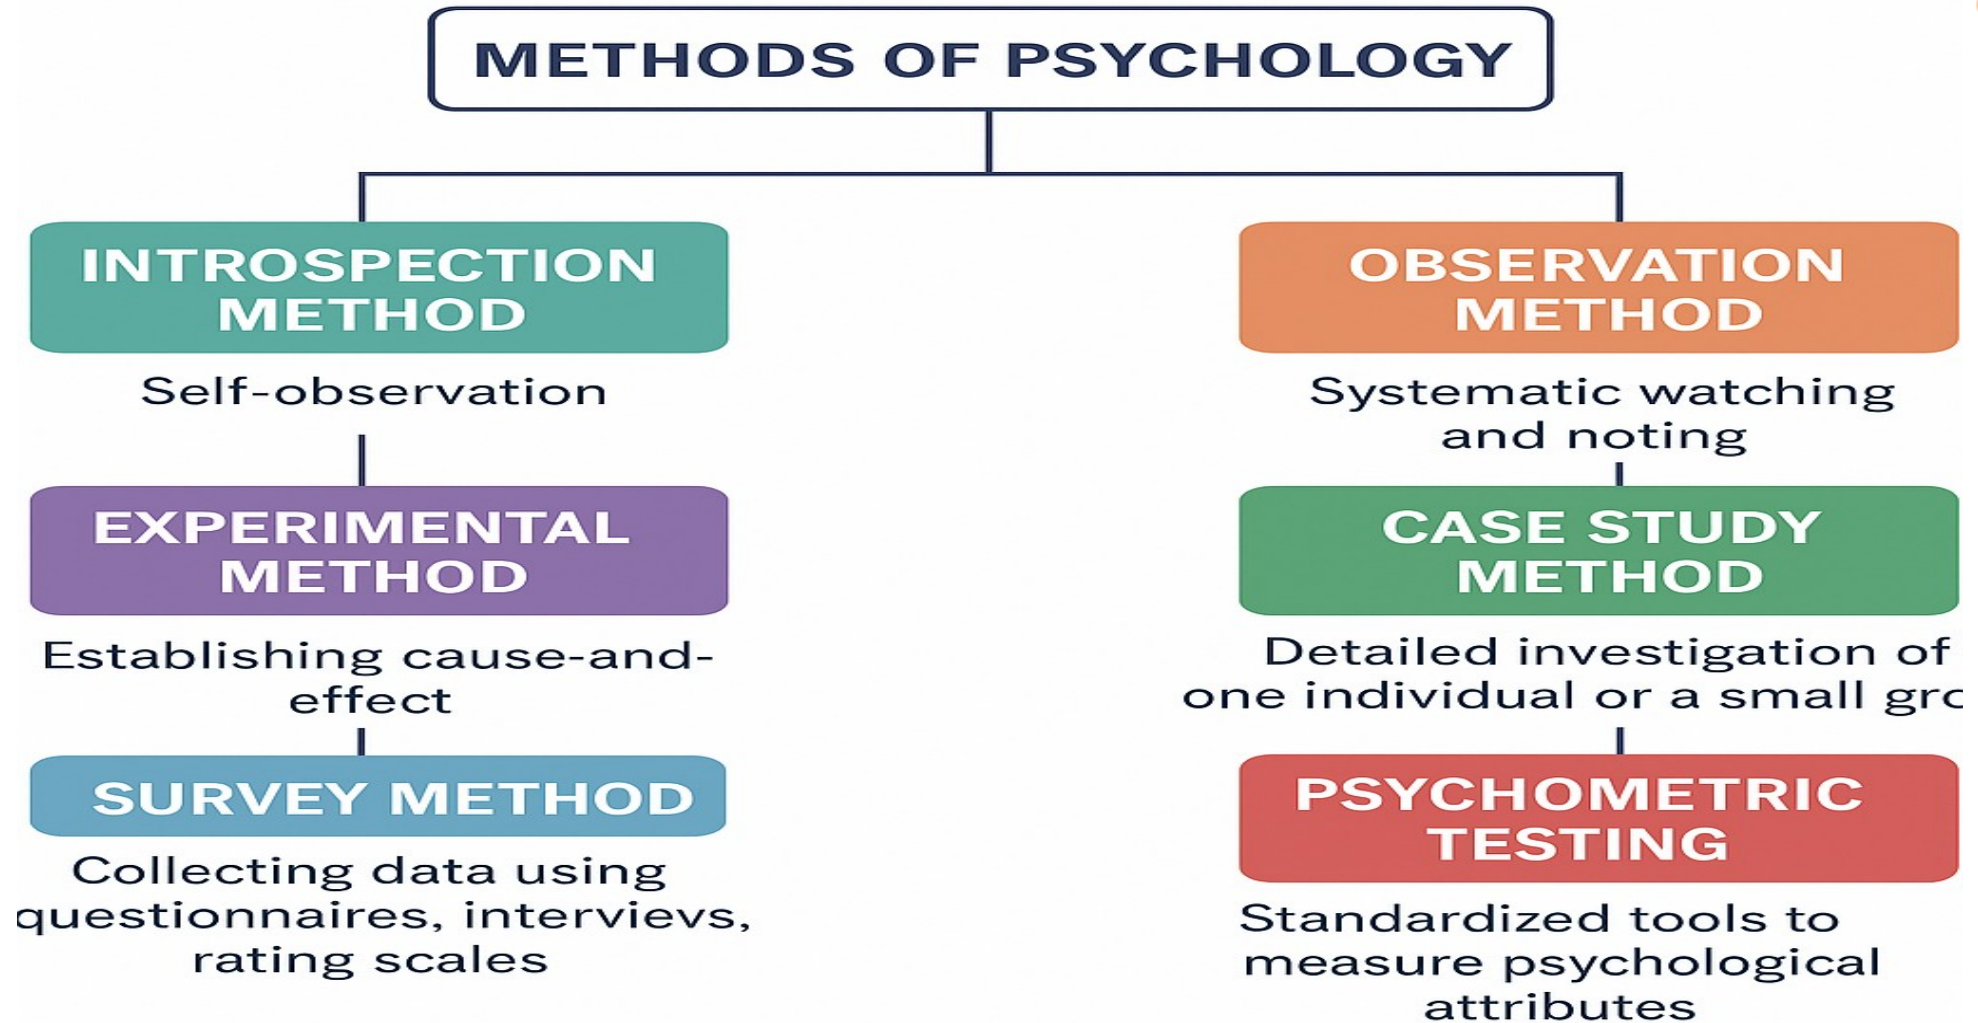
METHODS OF PSYCHOLOGY

INTROSPECTION METHOD

Self-observation

EXPERIMENTAL METHOD

Establishing cause-and-effect

SURVEY METHOD

Collecting data using questionnaires, intervievs, rating scales

OBSERVATION METHOD

Systematic watching and noting

CASE STUDY METHOD

Detailed investigation of one individual or a small gr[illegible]

PSYCHOMETRIC TESTING

Standardized tools to measure psychological attributes